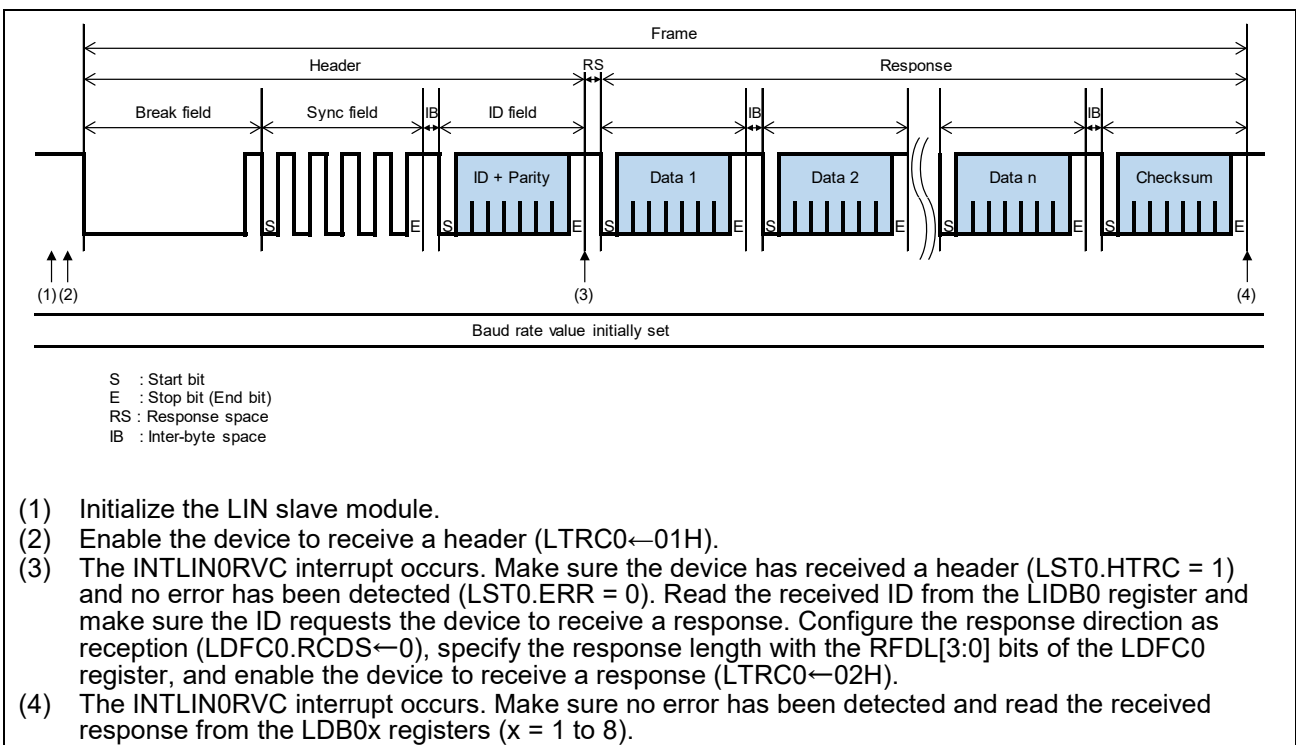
Frame

Header

RS

Response

Break field

Sync field

IB

ID field

IB

IB

ID + Parity

Data 1

Data 2

Data n

Checksum

S

E

S

E

S

E

S

E

S

E

S

E

(1) (2)

(3)

(4)

Baud rate value initially set

S : Start bit
E : Stop bit (End bit)
RS : Response space
IB : Inter-byte space

(1) Initialize the LIN slave module.
(2) Enable the device to receive a header (LTRC0←01H).
(3) The INTLIN0RVC interrupt occurs. Make sure the device has received a header (LST0.HTRC = 1) and no error has been detected (LST0.ERR = 0). Read the received ID from the LIDB0 register and make sure the ID requests the device to receive a response. Configure the response direction as reception (LDFC0.RCDS←0), specify the response length with the RFDL[3:0] bits of the LDFC0 register, and enable the device to receive a response (LTRC0←02H).
(4) The INTLIN0RVC interrupt occurs. Make sure no error has been detected and read the received response from the LDB0x registers (x = 1 to 8).